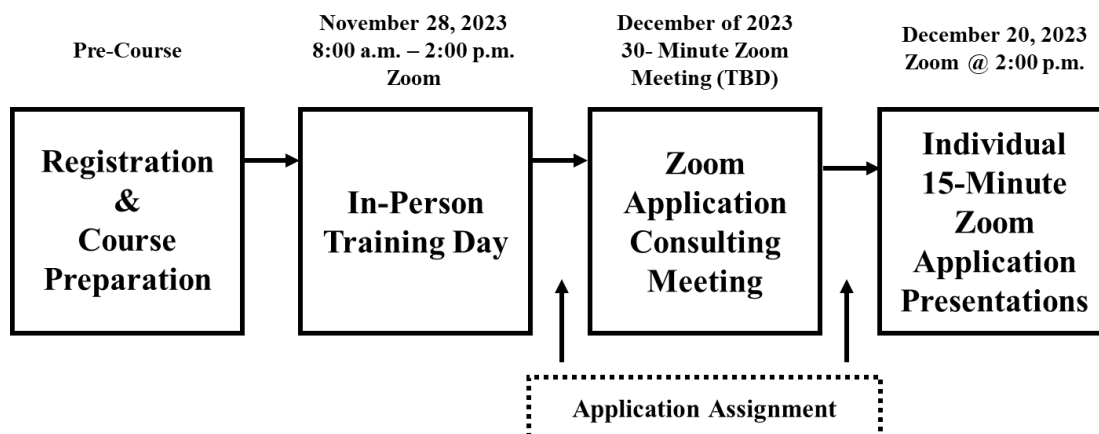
Pre-Course

November 28, 2023
8:00 a.m. – 2:00 p.m.
Zoom

December of 2023
30- Minute Zoom
Meeting (TBD)

December 20, 2023
Zoom @ 2:00 p.m.

Registration & Course Preparation

In-Person Training Day

Zoom Application Consulting Meeting

Individual 15-Minute Zoom Application Presentations

Application Assignment